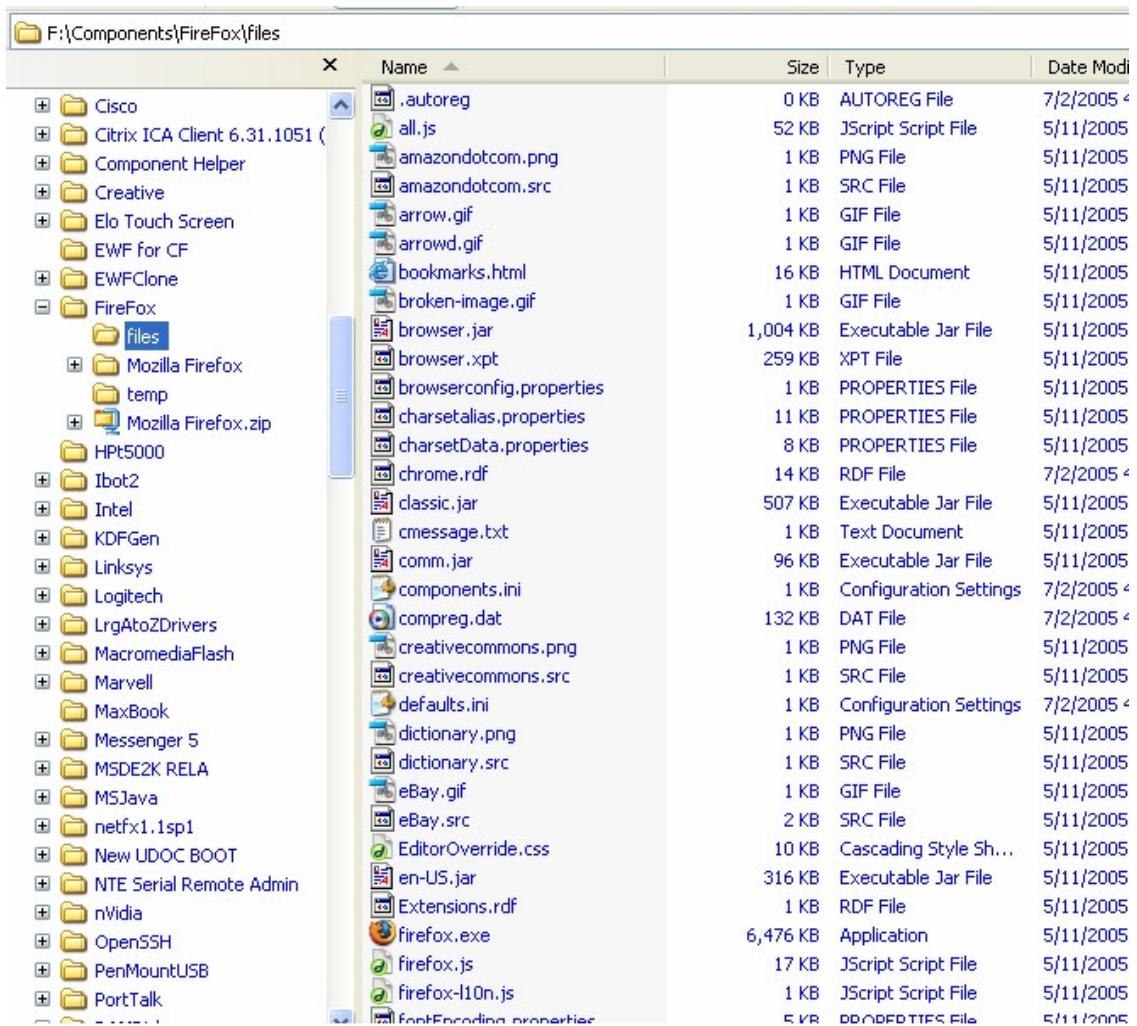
F:\Components\FireFox\files

×

Cisco
Citrix ICA Client 6.31.1051 (
Component Helper
Creative
Elo Touch Screen
EWF for CF
EWFClone
FireFox
files
Mozilla Firefox
temp
Mozilla Firefox.zip
HPt5000
Ibot2
Intel
KDFGen
Linksys
Logitech
LrgAtoZDrivers
MacromediaFlash
Marvell
MaxBook
Messenger 5
MSDE2K RELA
MSJava
netfx1.1sp1
New UDOC BOOT
NTE Serial Remote Admin
nVidia
OpenSSH
PenMountUSB
PortTalk

| Name | Size | Type | Date Modi |
|---|---|---|---|
| .autoreg | 0 KB | AUTOREG File | 7/2/2005 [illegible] |
| all.js | 52 KB | JScript Script File | 5/11/2005 |
| amazondotcom.png | 1 KB | PNG File | 5/11/2005 |
| amazondotcom.src | 1 KB | SRC File | 5/11/2005 |
| arrow.gif | 1 KB | GIF File | 5/11/2005 |
| arrowd.gif | 1 KB | GIF File | 5/11/2005 |
| bookmarks.html | 16 KB | HTML Document | 5/11/2005 |
| broken-image.gif | 1 KB | GIF File | 5/11/2005 |
| browser.jar | 1,004 KB | Executable Jar File | 5/11/2005 |
| browser.xpt | 259 KB | XPT File | 5/11/2005 |
| browserconfig.properties | 1 KB | PROPERTIES File | 5/11/2005 |
| charsetalias.properties | 11 KB | PROPERTIES File | 5/11/2005 |
| charsetData.properties | 8 KB | PROPERTIES File | 5/11/2005 |
| chrome.rdf | 14 KB | RDF File | 7/2/2005 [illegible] |
| classic.jar | 507 KB | Executable Jar File | 5/11/2005 |
| cmessage.txt | 1 KB | Text Document | 5/11/2005 |
| comm.jar | 96 KB | Executable Jar File | 5/11/2005 |
| components.ini | 1 KB | Configuration Settings | 7/2/2005 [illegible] |
| compreg.dat | 132 KB | DAT File | 7/2/2005 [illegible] |
| creativecommons.png | 1 KB | PNG File | 5/11/2005 |
| creativecommons.src | 1 KB | SRC File | 5/11/2005 |
| defaults.ini | 1 KB | Configuration Settings | 7/2/2005 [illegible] |
| dictionary.png | 1 KB | PNG File | 5/11/2005 |
| dictionary.src | 1 KB | SRC File | 5/11/2005 |
| eBay.gif | 1 KB | GIF File | 5/11/2005 |
| eBay.src | 2 KB | SRC File | 5/11/2005 |
| EditorOverride.css | 10 KB | Cascading Style Sh... | 5/11/2005 |
| en-US.jar | 316 KB | Executable Jar File | 5/11/2005 |
| Extensions.rdf | 1 KB | RDF File | 5/11/2005 |
| firefox.exe | 6,476 KB | Application | 5/11/2005 |
| firefox.js | 17 KB | JScript Script File | 5/11/2005 |
| firefox-l10n.js | 1 KB | JScript Script File | 5/11/2005 |
| fontEncoding.properties | 5 KB | PROPERTIES File | 5/11/2005 |